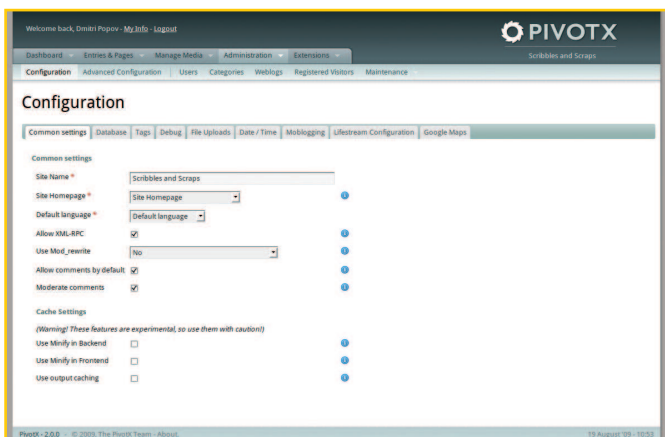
Welcome back, Dmitri Popov - My Info - Logout

PIVOTX

Scribbles and Scraps

Dashboard | Entries & Pages | Manage Media | Administration | Extensions

Configuration | Advanced Configuration | Users | Categories | Weblogs | Registered Visitors | Maintenance

Configuration

Common settings | Database | Tags | Debug | File Uploads | Date / Time | Moblogging | Lifestream Configuration | Google Maps

Common settings

Site Name * Scribbles and Scraps

Site Homepage * Site Homepage

Default language * Default language

Allow XML-RPC

Use Mod_rewrite No

Allow comments by default

Moderate comments

Cache Settings

(Warning! These features are experimental, so use them with caution!)

Use Minify in Backend

Use Minify in Frontend

Use output caching

PivotX - 2.0.0 - © 2009, The PivotX Team - About

15 August '09 - 10:53